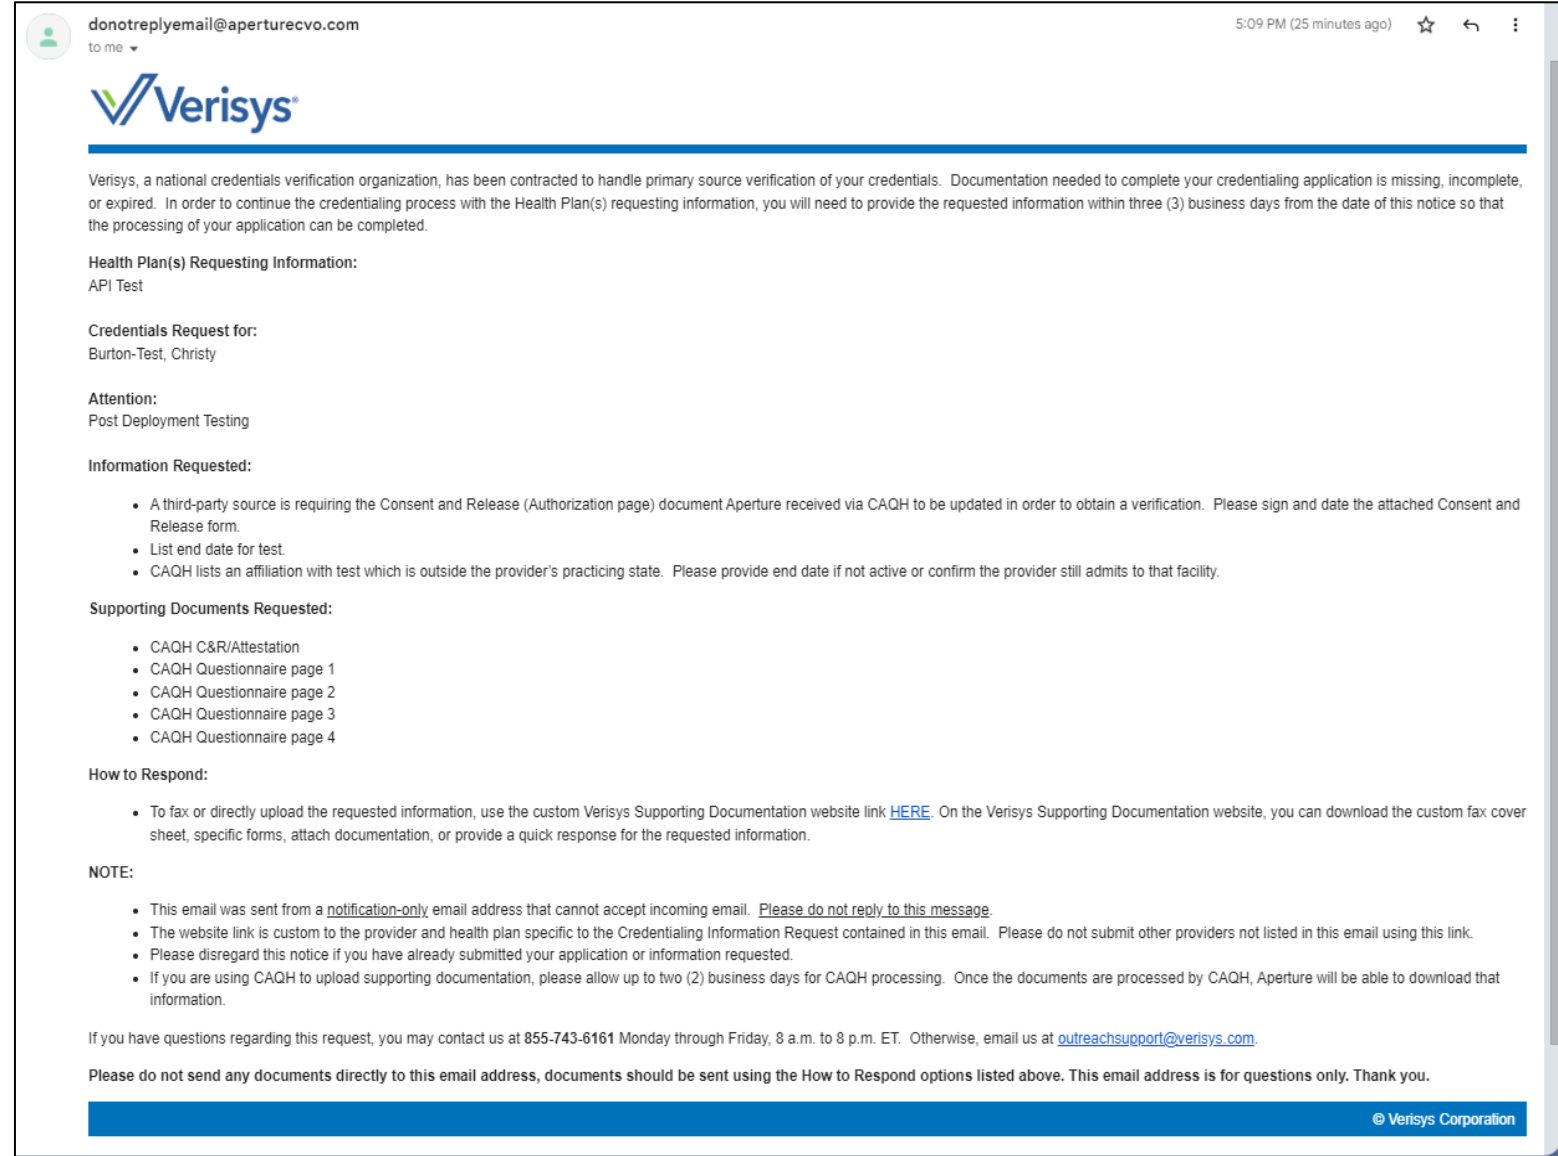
donotreplyemail@aperturecvo.com
to me

5:09 PM (25 minutes ago)

Verisys

Verisys, a national credentials verification organization, has been contracted to handle primary source verification of your credentials. Documentation needed to complete your credentialing application is missing, incomplete, or expired. In order to continue the credentialing process with the Health Plan(s) requesting information, you will need to provide the requested information within three (3) business days from the date of this notice so that the processing of your application can be completed.

Health Plan(s) Requesting Information:
API Test

Credentials Request for:
Burton-Test, Christy

Attention:
Post Deployment Testing

Information Requested:

- A third-party source is requiring the Consent and Release (Authorization page) document Aperture received via CAQH to be updated in order to obtain a verification. Please sign and date the attached Consent and Release form.
- List end date for test.
- CAQH lists an affiliation with test which is outside the provider's practicing state. Please provide end date if not active or confirm the provider still admits to that facility.

Supporting Documents Requested:

- CAQH C&R/Attestation
- CAQH Questionnaire page 1
- CAQH Questionnaire page 2
- CAQH Questionnaire page 3
- CAQH Questionnaire page 4

How to Respond:

- To fax or directly upload the requested information, use the custom Verisys Supporting Documentation website link HERE. On the Verisys Supporting Documentation website, you can download the custom fax cover sheet, specific forms, attach documentation, or provide a quick response for the requested information.

NOTE:

- This email was sent from a notification-only email address that cannot accept incoming email. Please do not reply to this message.
- The website link is custom to the provider and health plan specific to the Credentialing Information Request contained in this email. Please do not submit other providers not listed in this email using this link.
- Please disregard this notice if you have already submitted your application or information requested.
- If you are using CAQH to upload supporting documentation, please allow up to two (2) business days for CAQH processing. Once the documents are processed by CAQH, Aperture will be able to download that information.

If you have questions regarding this request, you may contact us at 855-743-6161 Monday through Friday, 8 a.m. to 8 p.m. ET. Otherwise, email us at outreachsupport@verisys.com.

Please do not send any documents directly to this email address, documents should be sent using the How to Respond options listed above. This email address is for questions only. Thank you.

© Verisys Corporation